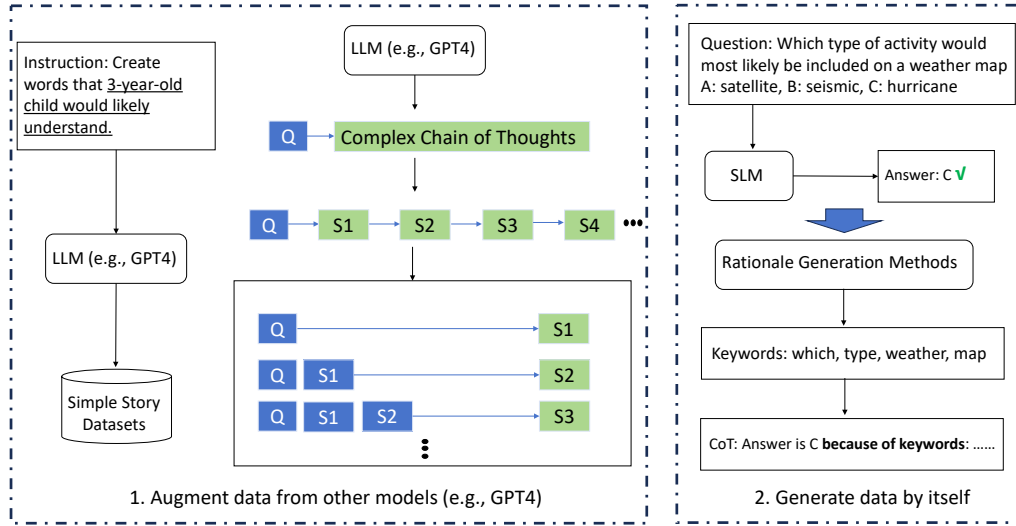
Instruction: Create words that 3-year-old child would likely understand.

LLM (e.g., GPT4)

Simple Story Datasets

LLM (e.g., GPT4)

Q

Complex Chain of Thoughts

Q S1 S2 S3 S4 •••

Q S1

Q S1 S2

Q S1 S2 S3

1. Augment data from other models (e.g., GPT4)

Question: Which type of activity would most likely be included on a weather map A: satellite, B: seismic, C: hurricane

SLM

Answer: C √

Rationale Generation Methods

Keywords: which, type, weather, map

CoT: Answer is C **because of keywords**: ……

2. Generate data by itself